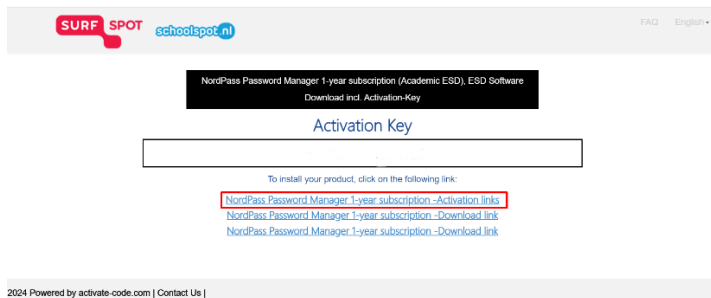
SURF SPOT schoolspot.nl

FAQ English

NordPass Password Manager 1-year subscription (Academic ESD), ESD Software Download incl. Activation-Key

Activation Key

To install your product, click on the following link:

NordPass Password Manager 1-year subscription -Activation links
NordPass Password Manager 1-year subscription -Download link
NordPass Password Manager 1-year subscription -Download link

2024 Powered by activate-code.com | Contact Us |